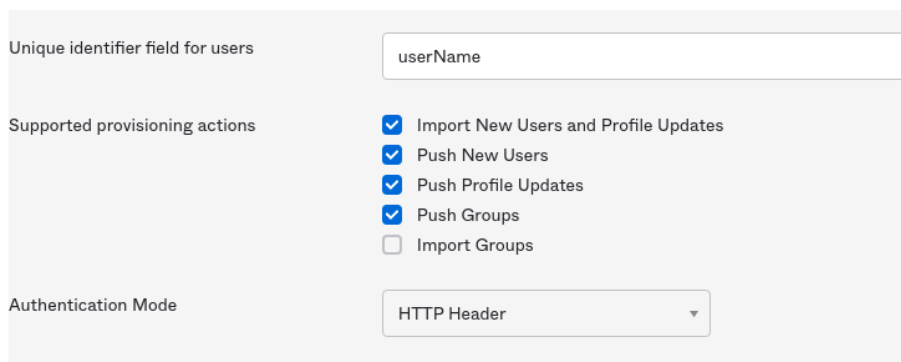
Unique identifier field for users

userName

Supported provisioning actions

Import New Users and Profile Updates
Push New Users
Push Profile Updates
Push Groups
Import Groups

Authentication Mode

HTTP Header